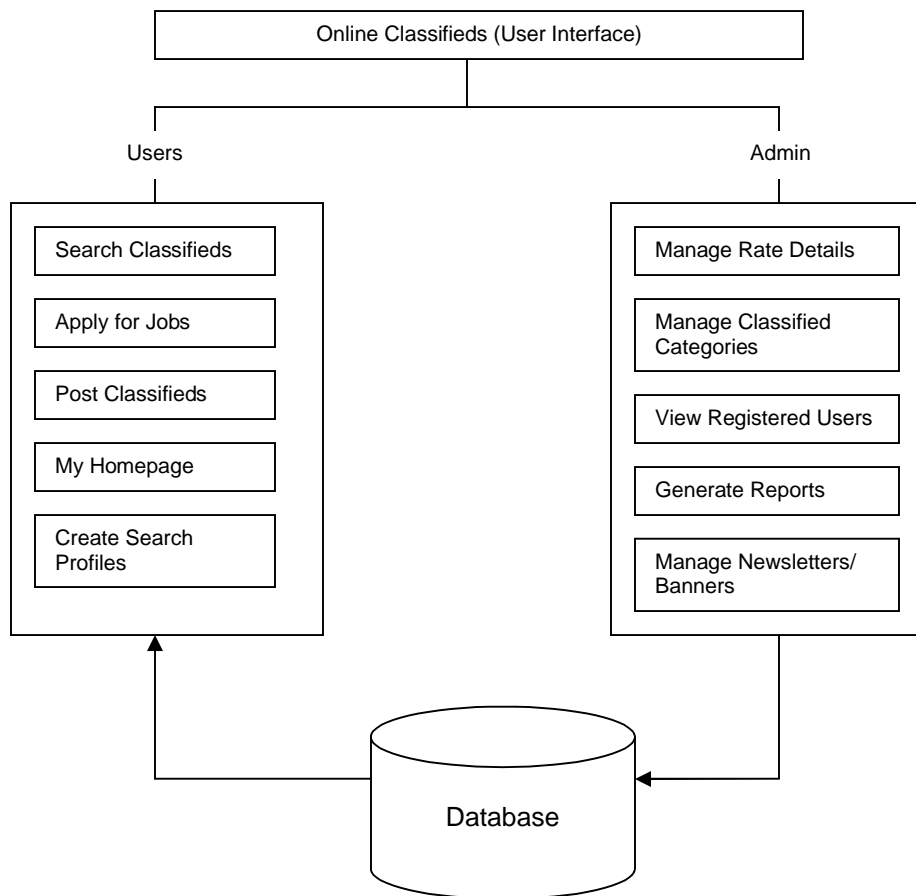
Online Classifieds (User Interface)

Users

Search Classifieds

Apply for Jobs

Post Classifieds

My Homepage

Create Search Profiles

Admin

Manage Rate Details

Manage Classified Categories

View Registered Users

Generate Reports

Manage Newsletters/ Banners

Database